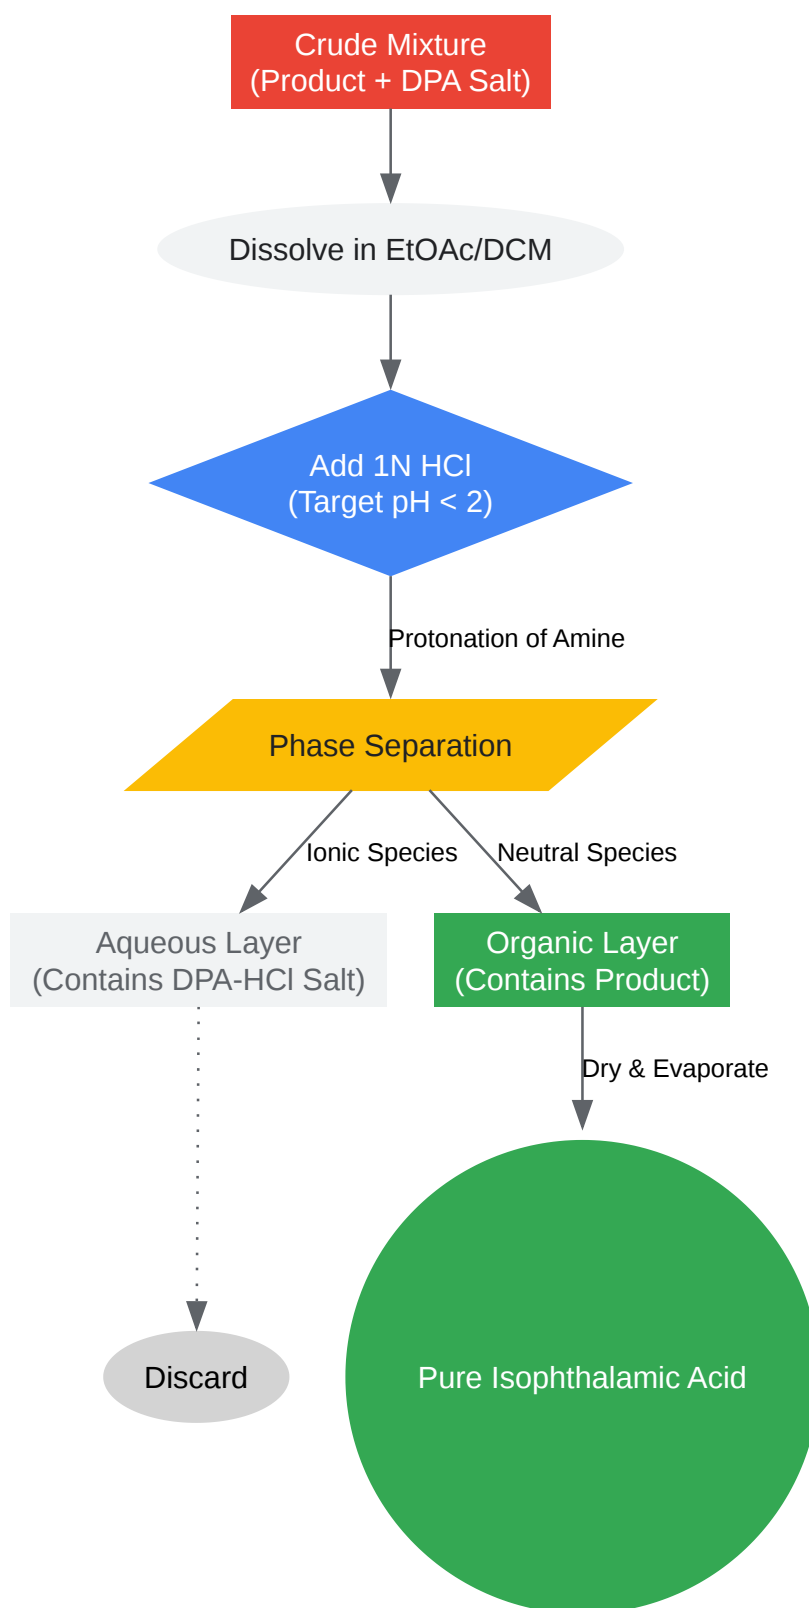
Crude Mixture
(Product + DPA Salt)

Dissolve in EtOAc/DCM

Add 1N HCl
(Target pH < 2)

Protonation of Amine

Phase Separation

Ionic Species

Neutral Species

Aqueous Layer
(Contains DPA-HCl Salt)

Organic Layer
(Contains Product)

Dry & Evaporate

Discard

Pure Isophthalamic Acid